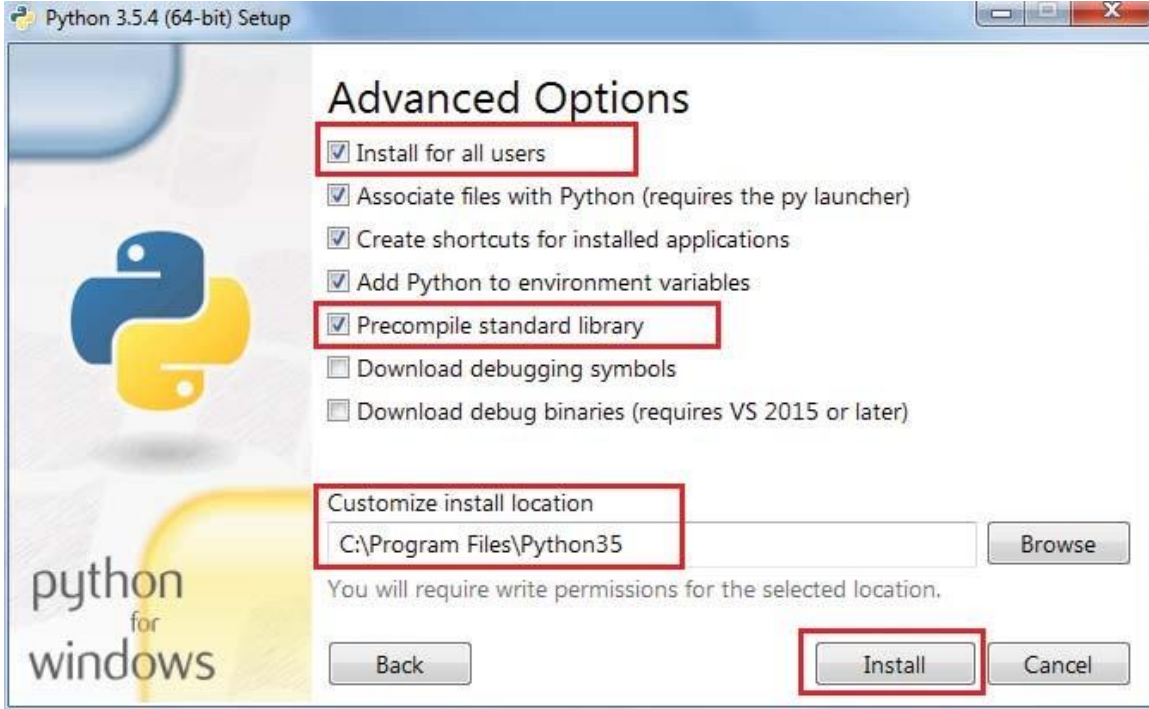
Python 3.5.4 (64-bit) Setup

Advanced Options

Install for all users

Associate files with Python (requires the py launcher)

Create shortcuts for installed applications

Add Python to environment variables

Precompile standard library

Download debugging symbols

Download debug binaries (requires VS 2015 or later)

Customize install location

C:\Program Files\Python35

Browse

You will require write permissions for the selected location.

python for windows

Back

Install

Cancel